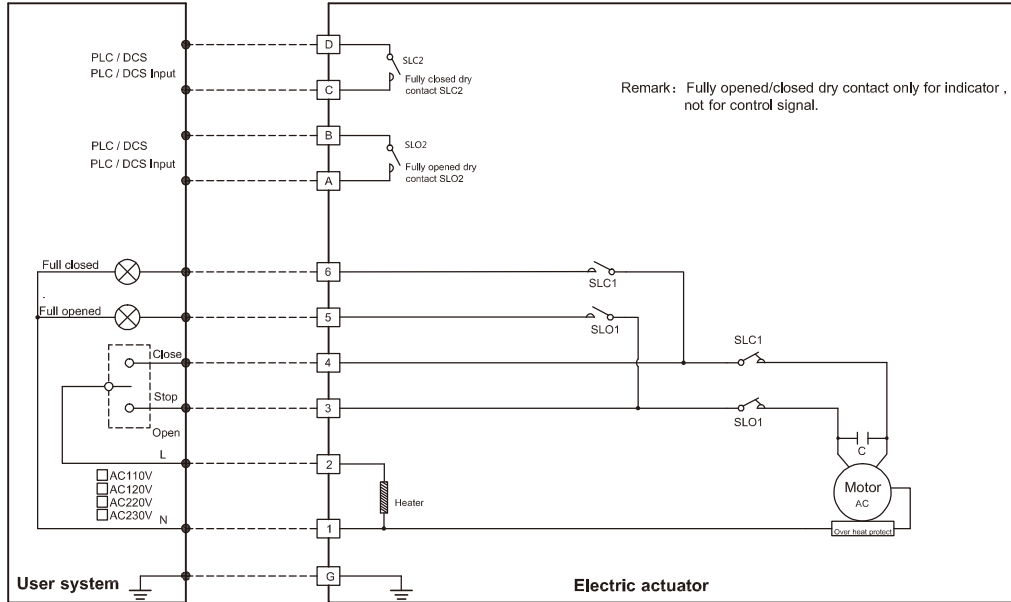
PLC / DCS
PLC / DCS Input

D
SLC2
Fully closed dry contact SLC2
C

Remark：Fully opened/closed dry contact only for indicator , not for control signal.

PLC / DCS
PLC / DCS Input

B
SLO2
Fully opened dry contact SLO2
A

Full closed
6
SLC1

Full opened
5
SLO1

Close
4
SLC1

Stop
3
SLO1

Open

L
2
C

AC110V
AC120V
AC220V
AC230V
N

Heater

1

Motor
AC

Over heat protect

G

User system

Electric actuator